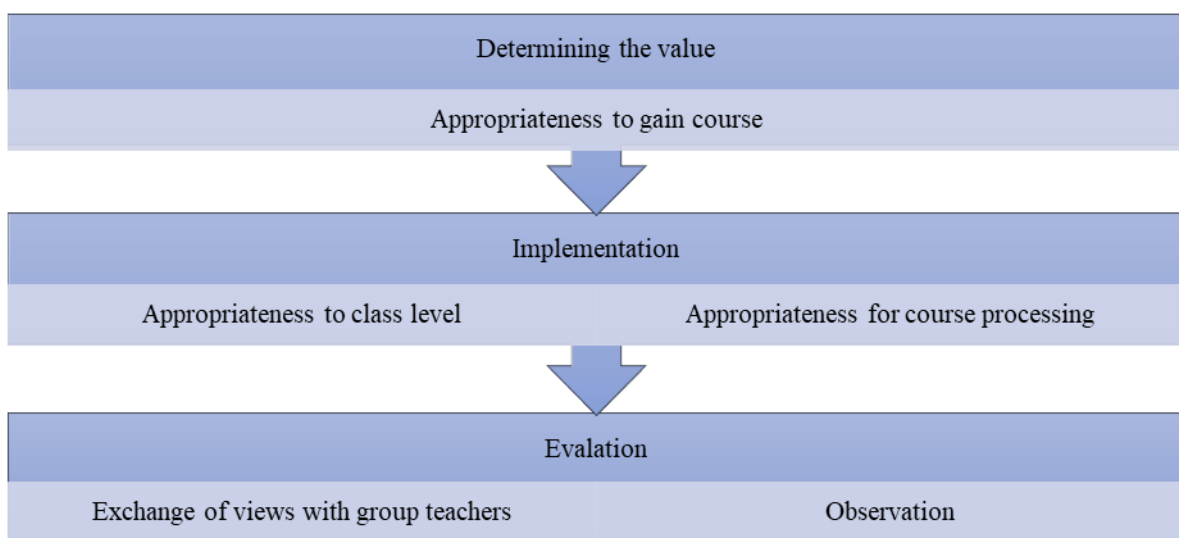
Determining the value

Appropriateness to gain course

Implementation

Appropriateness to class level

Appropriateness for course processing

Evalation

Exchange of views with group teachers

Observation